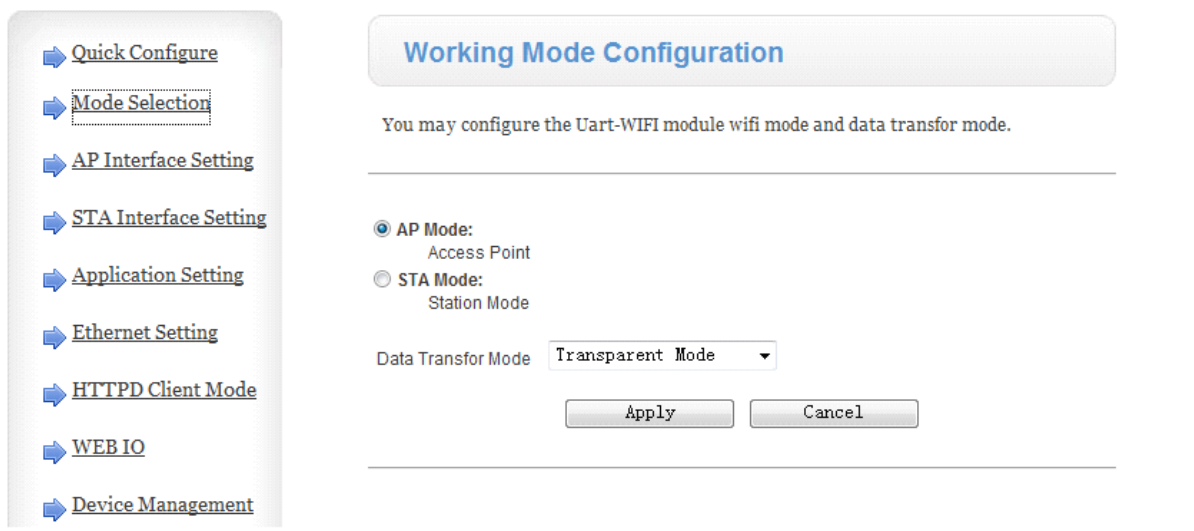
Quick Configure

Mode Selection

AP Interface Setting

STA Interface Setting

Application Setting

Ethernet Setting

HTTPD Client Mode

WEB IO

Device Management

Working Mode Configuration

You may configure the Uart-WIFI module wifi mode and data transfor mode.

AP Mode:
Access Point

STA Mode:
Station Mode

Data Transfor Mode Transparent Mode

Apply Cancel